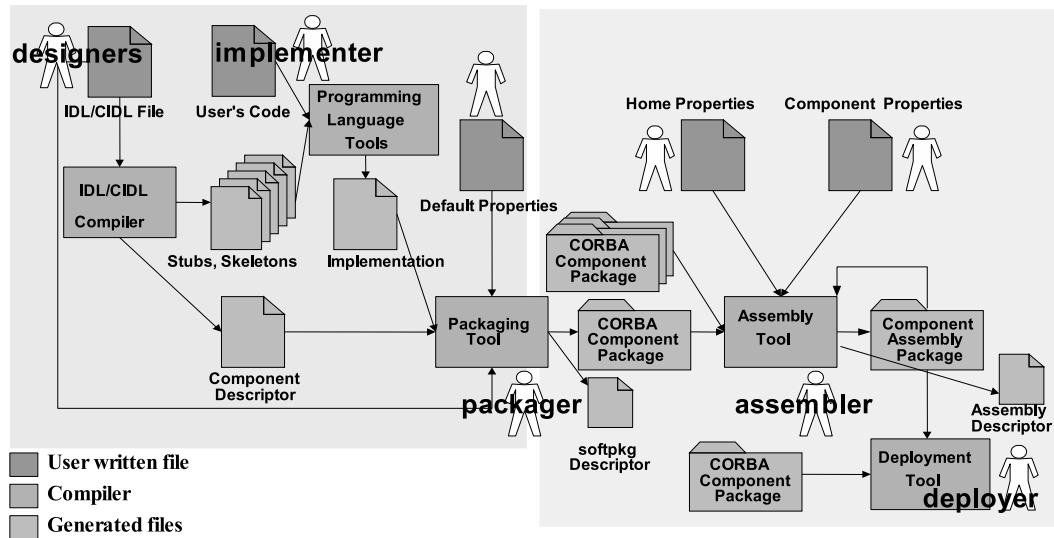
designers

IDL/CIDL File

implementer

User's Code

Programming Language Tools

IDL/CIDL Compiler

Stubs, Skeletons

Implementation

Default Properties

Home Properties

Component Properties

CORBA Component Package

Component Descriptor

Packaging Tool

CORBA Component Package

Assembly Tool

Component Assembly Package

packager

softpkg Descriptor

assembler

Assembly Descriptor

CORBA Component Package

Deployment Tool

deployer

User written file

Compiler

Generated files